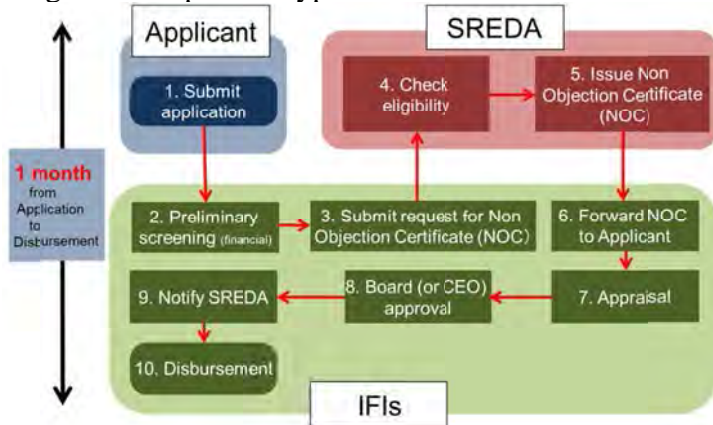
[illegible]

Applicant

1. Submit application

SREDA

4. Check eligibility

5. Issue Non Objection Certificate (NOC)

1 month from Application to Disbursement

2. Preliminary screening (financial)

3. Submit request for Non Objection Certificate (NOC)

6. Forward NOC to Applicant

9. Notify SREDA

8. Board (or CEO) approval

7. Appraisal

10. Disbursement

IFIs